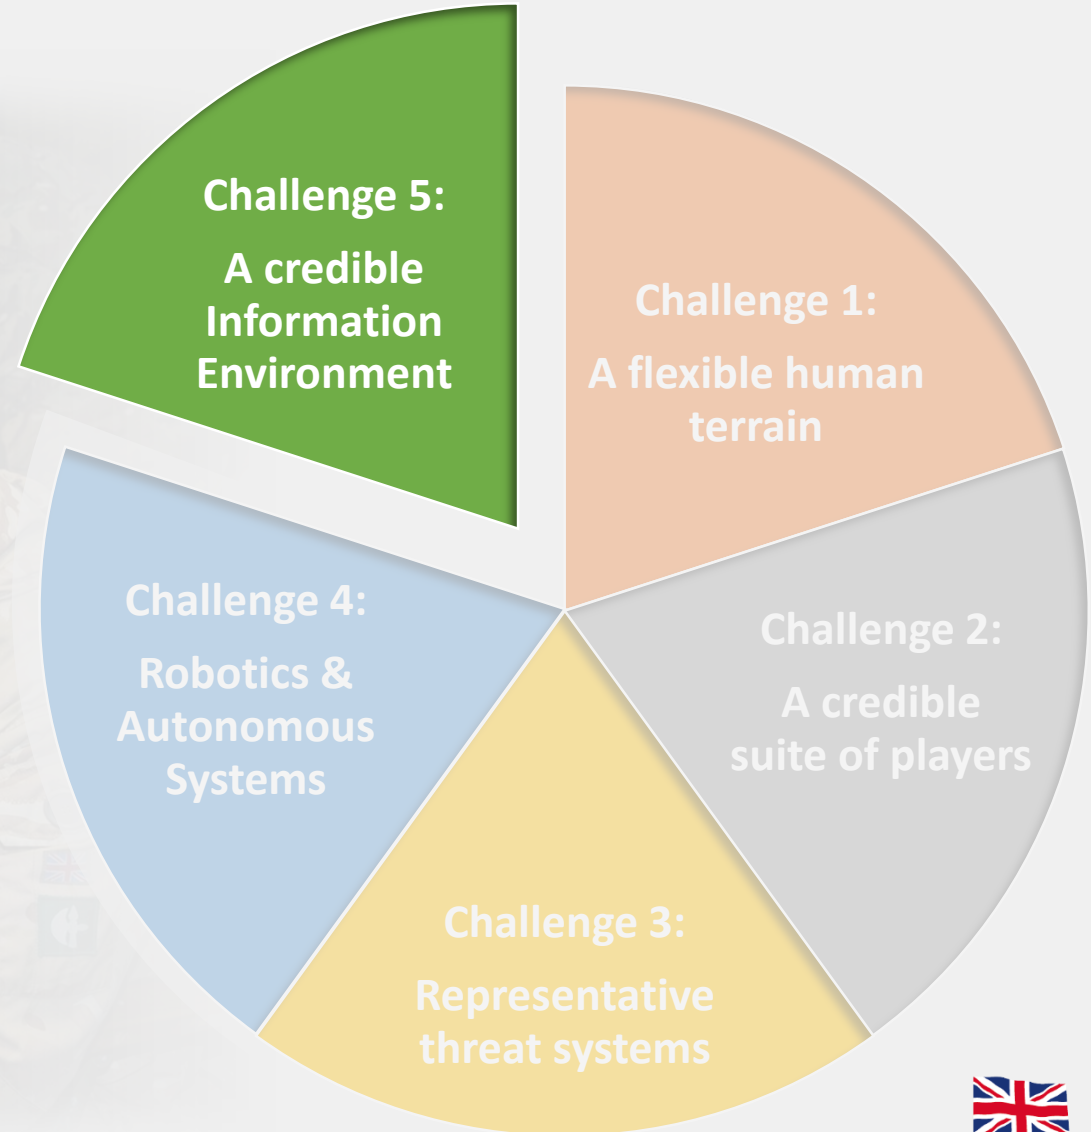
Challenge 5:

A credible Information Environment

Challenge 1:

A flexible human terrain

Challenge 2:

A credible suite of players

Challenge 3:

Representative threat systems

Challenge 4:

Robotics & Autonomous Systems